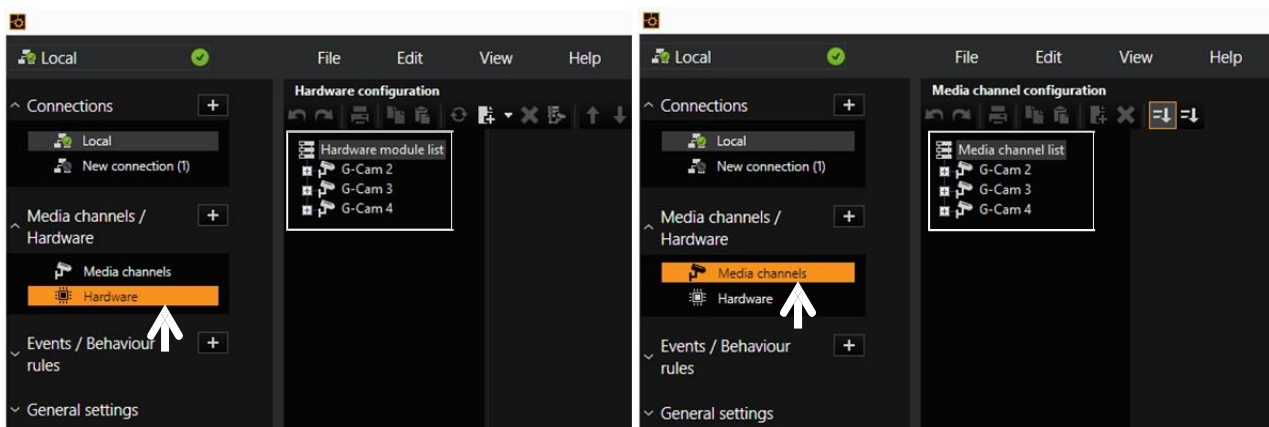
Local

File Edit View Help

Connections

Local

New connection (1)

Media channels / Hardware

Media channels

Hardware

Events / Behaviour rules

General settings

Hardware configuration

Hardware module list

G-Cam 2

G-Cam 3

G-Cam 4

Local

File Edit View Help

Connections

Local

New connection (1)

Media channels / Hardware

Media channels

Hardware

Events / Behaviour rules

General settings

Media channel configuration

Media channel list

G-Cam 2

G-Cam 3

G-Cam 4